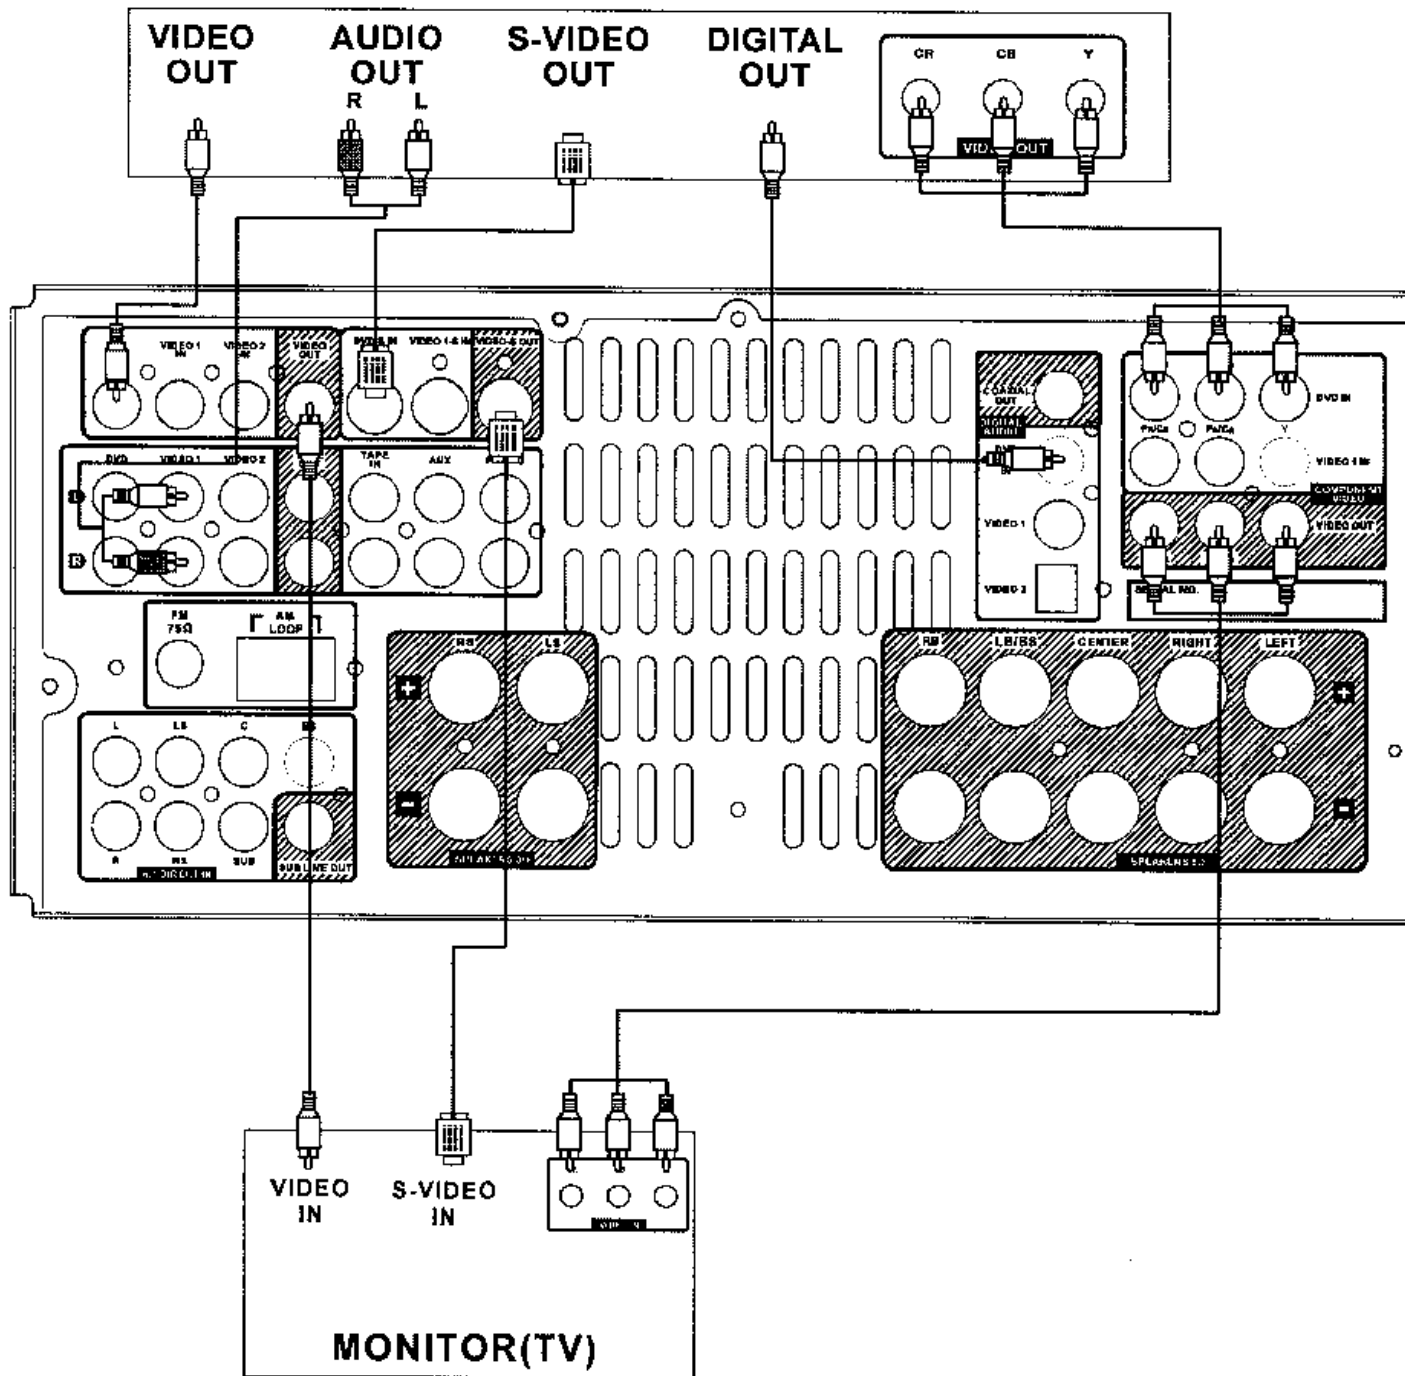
VIDEO OUT

AUDIO OUT
R L

S-VIDEO OUT

DIGITAL OUT

CR CB Y
VID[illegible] OUT

VIDEO 1 IN
VIDEO 2 IN
VIDEO OUT
S-VIDEO IN
VIDEO 1-S IN
VIDEO-S OUT

DVD
VIDEO 1
VIDEO 2
TAPE IN
AUX
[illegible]

L
R

FM 75Ω
AM LOOP

L
LS
C
RS
R
RS
SUB
SUB LINE OUT
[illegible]

COAXIAL OUT
DIGITAL AUDIO
DVD
VIDEO 1
VIDEO 2

DVD IN
Pb/Cb
Pr/Cr
Y
VIDEO 1 IN
COMPONENT VIDEO
VIDEO OUT
SERIAL NO.

RS
LS
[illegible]

RB
LB/BS
CENTER
RIGHT
LEFT
SPEAKERS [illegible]

VIDEO IN

S-VIDEO IN

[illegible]

MONITOR(TV)